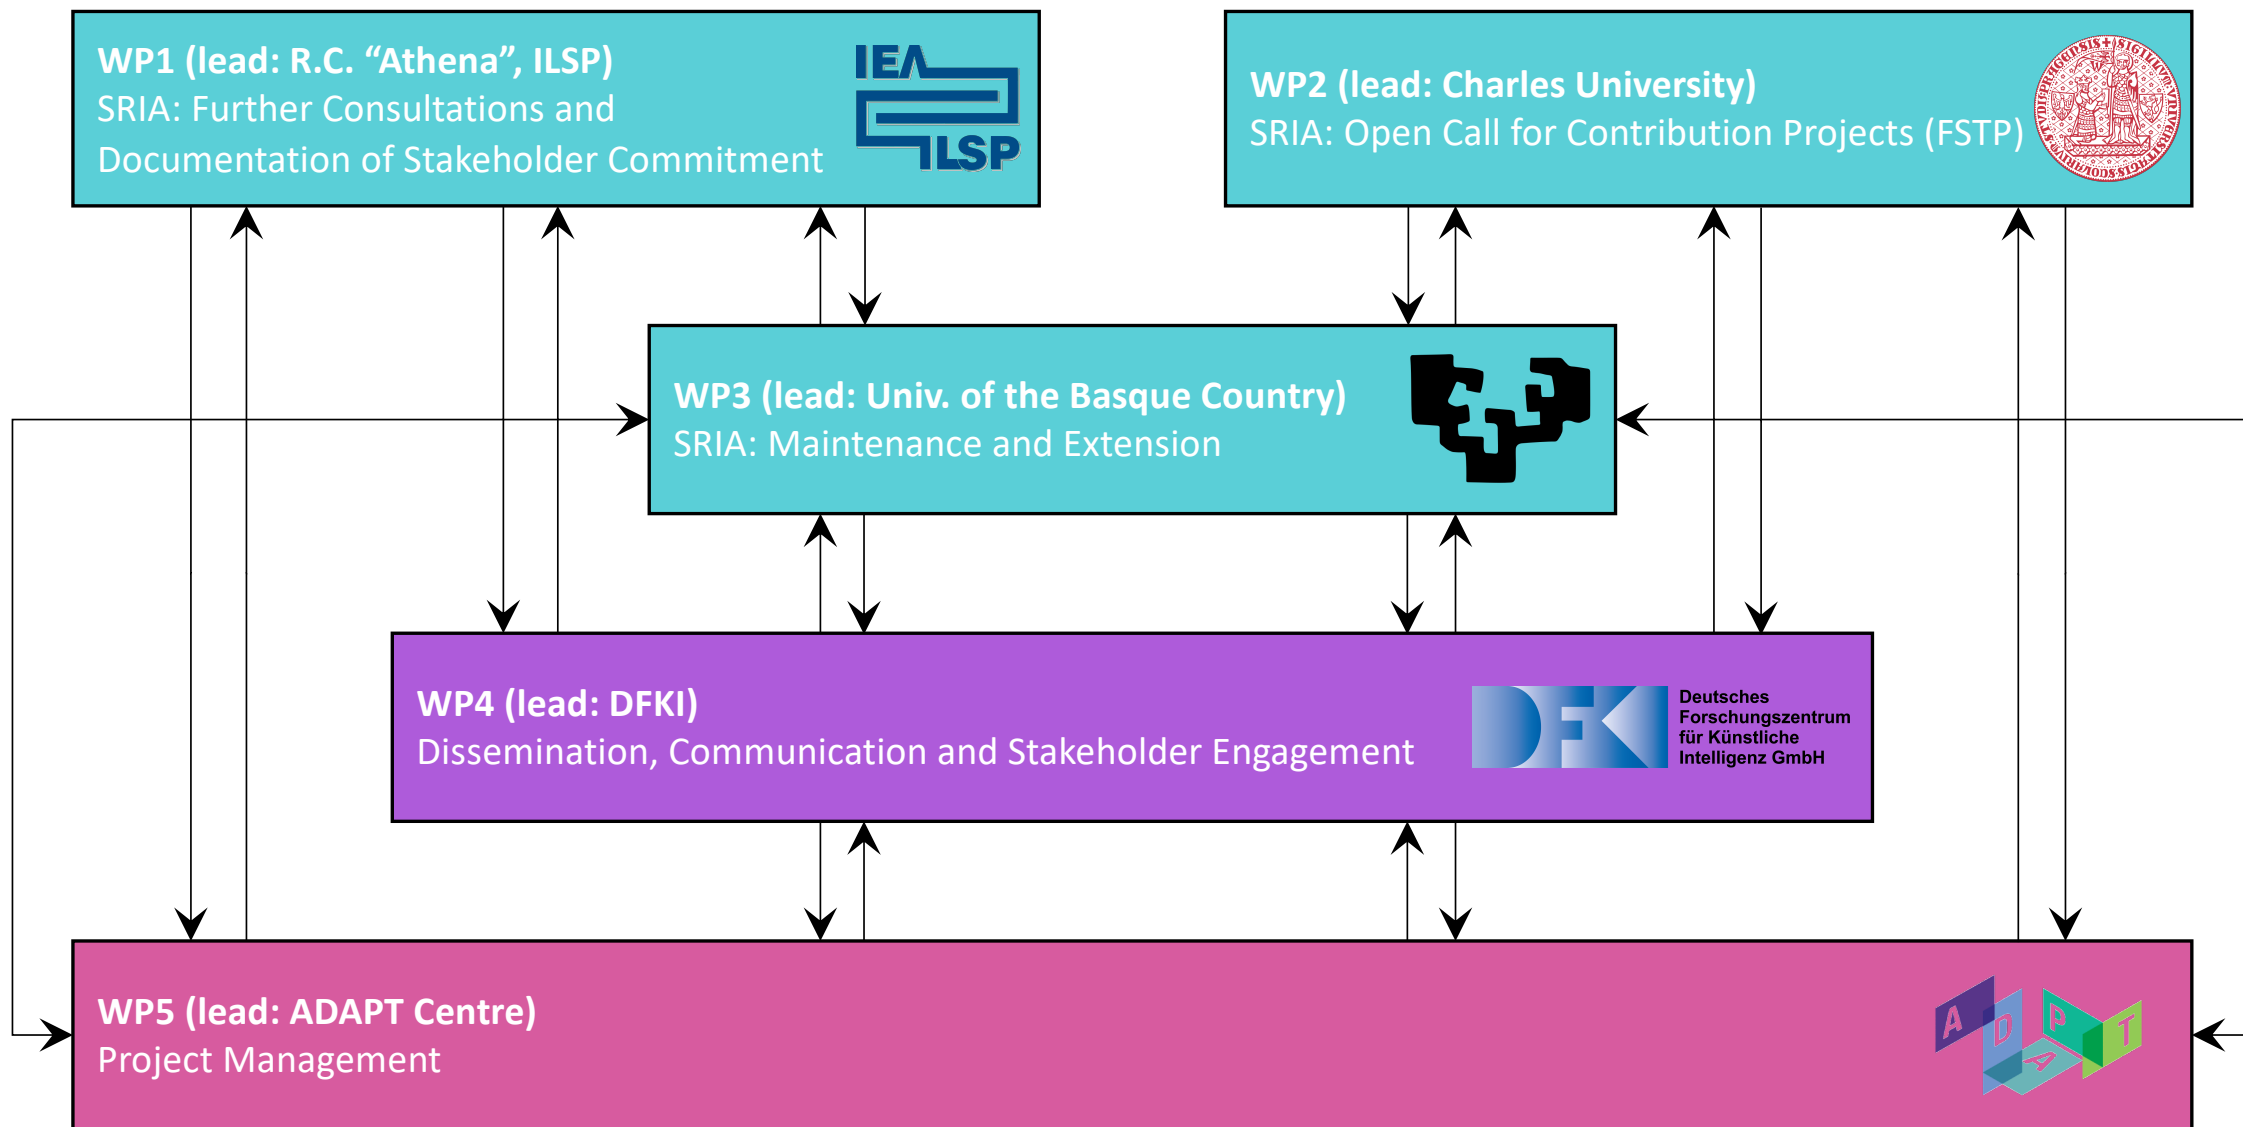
WP1 (lead: R.C. “Athena”, ILSP)
SRIA: Further Consultations and Documentation of Stakeholder Commitment

IEA ILSP

WP2 (lead: Charles University)
SRIA: Open Call for Contribution Projects (FSTP)

WP3 (lead: Univ. of the Basque Country)
SRIA: Maintenance and Extension

WP4 (lead: DFKI)
Dissemination, Communication and Stakeholder Engagement

DFKI
Deutsches Forschungszentrum für Künstliche Intelligenz GmbH

WP5 (lead: ADAPT Centre)
Project Management

ADAPT